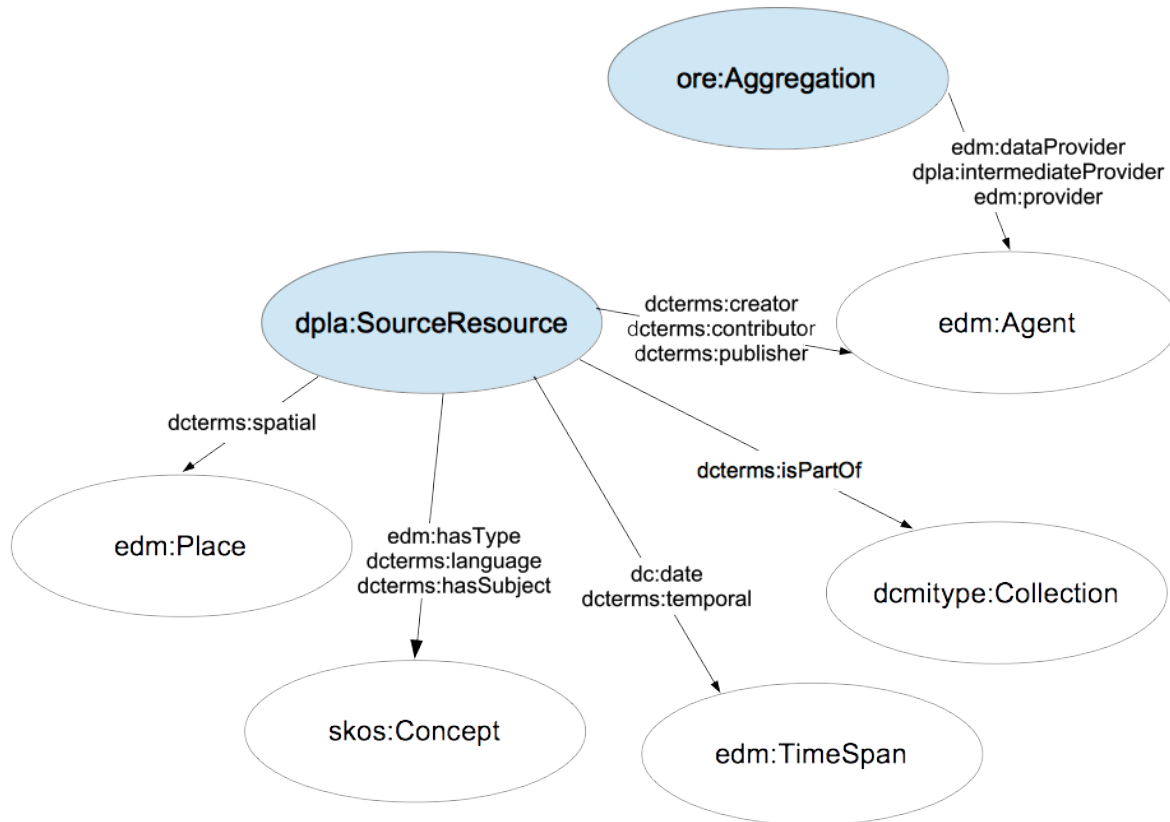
ore:Aggregation

edm:dataProvider
dpla:intermediateProvider
edm:provider

dpla:SourceResource

dcterms:creator
dcterms:contributor
dcterms:publisher

edm:Agent

dcterms:spatial

edm:Place

edm:hasType
dcterms:language
dcterms:hasSubject

dc:date
dcterms:temporal

dcterms:isPartOf

dcmitype:Collection

skos:Concept

edm:TimeSpan